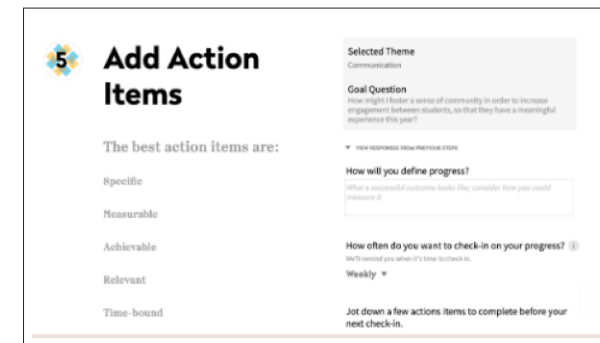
5

Add Action Items

The best action items are:

Specific

Measurable

Achievable

Relevant

Time-bound

Selected Theme
Communication

Goal Question
How might I foster a sense of community in order to increase engagement between students, so that they have a meaningful experience this year?

▼ VIEW RESPONSES FROM PREVIOUS STEPS

How will you define progress?

What a successful outcome looks like; consider how you could measure it

How often do you want to check-in on your progress? i
We'll remind you when it's time to check-in.

Weekly ▼

Jot down a few actions items to complete before your next check-in.